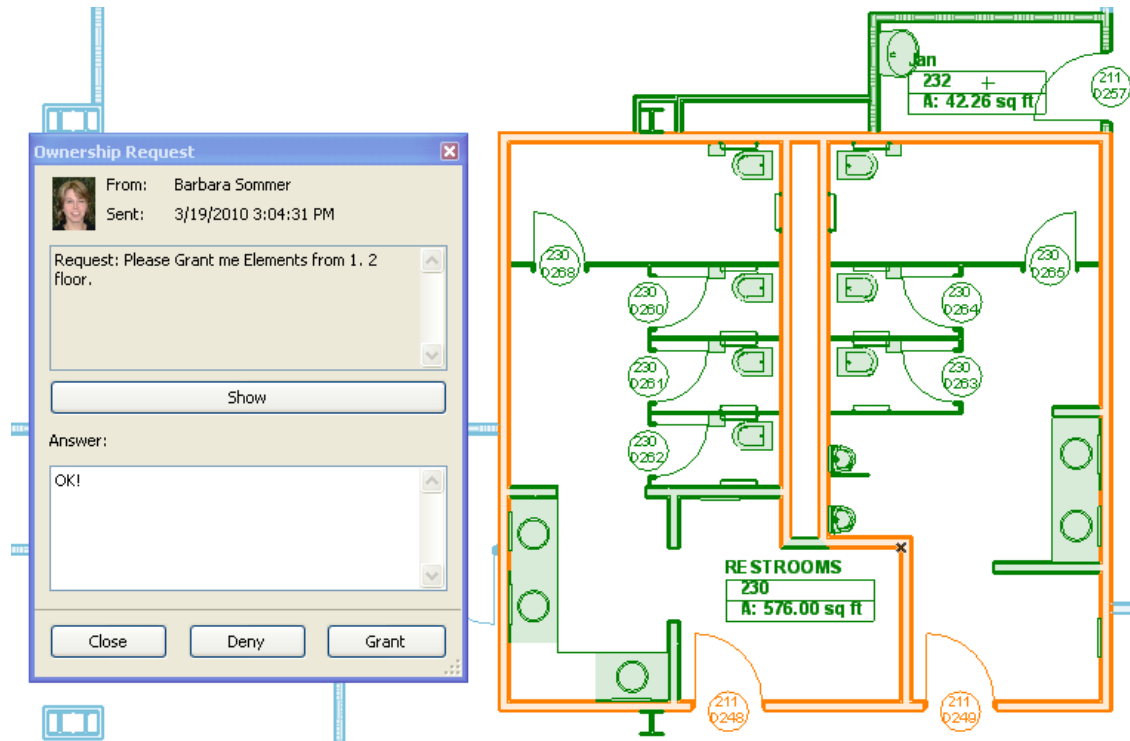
Ownership Request

From: Barbara Sommer
Sent: 3/19/2010 3:04:31 PM

Request: Please Grant me Elements from 1. 2 floor.

Show

Answer:

OK!

Close
Deny
Grant

Jan
232
A: 42.26 sq ft

211
D257

230
D268

230
D265

230
D260

230
D264

230
D261

230
D263

230
D262

RESTROOMS
230
A: 576.00 sq ft

211
D248

211
D249